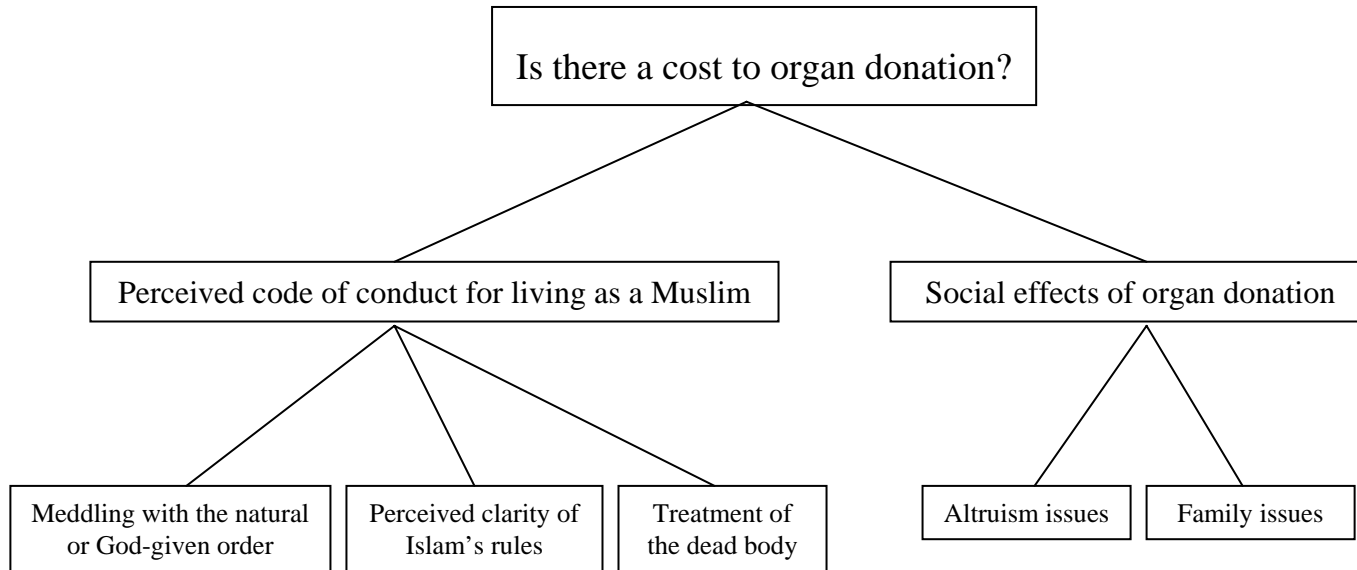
Is there a cost to organ donation?

Perceived code of conduct for living as a Muslim

Social effects of organ donation

Meddling with the natural or God-given order

Perceived clarity of Islam's rules

Treatment of the dead body

Altruism issues

Family issues